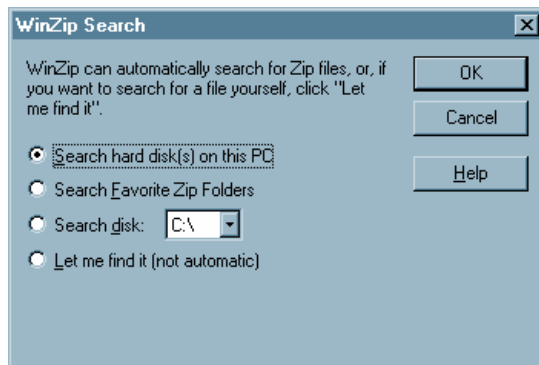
WinZip Search

WinZip can automatically search for Zip files, or, if you want to search for a file yourself, click "Let me find it".

OK

Cancel

Help

Search hard disk(s) on this PC

Search Favorite Zip Folders

Search disk: C:\

Let me find it (not automatic)